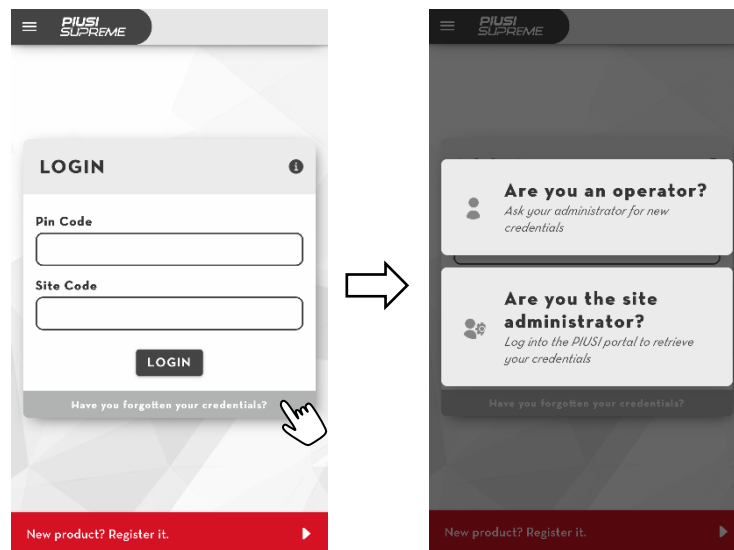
PIUSI SUPREME

LOGIN

Pin Code

Site Code

LOGIN

Have you forgotten your credentials?

New product? Register it.

PIUSI SUPREME

Are you an operator?
Ask your administrator for new credentials

Are you the site administrator?
Log into the PIUSI portal to retrieve your credentials

Have you forgotten your credentials?

New product? Register it.